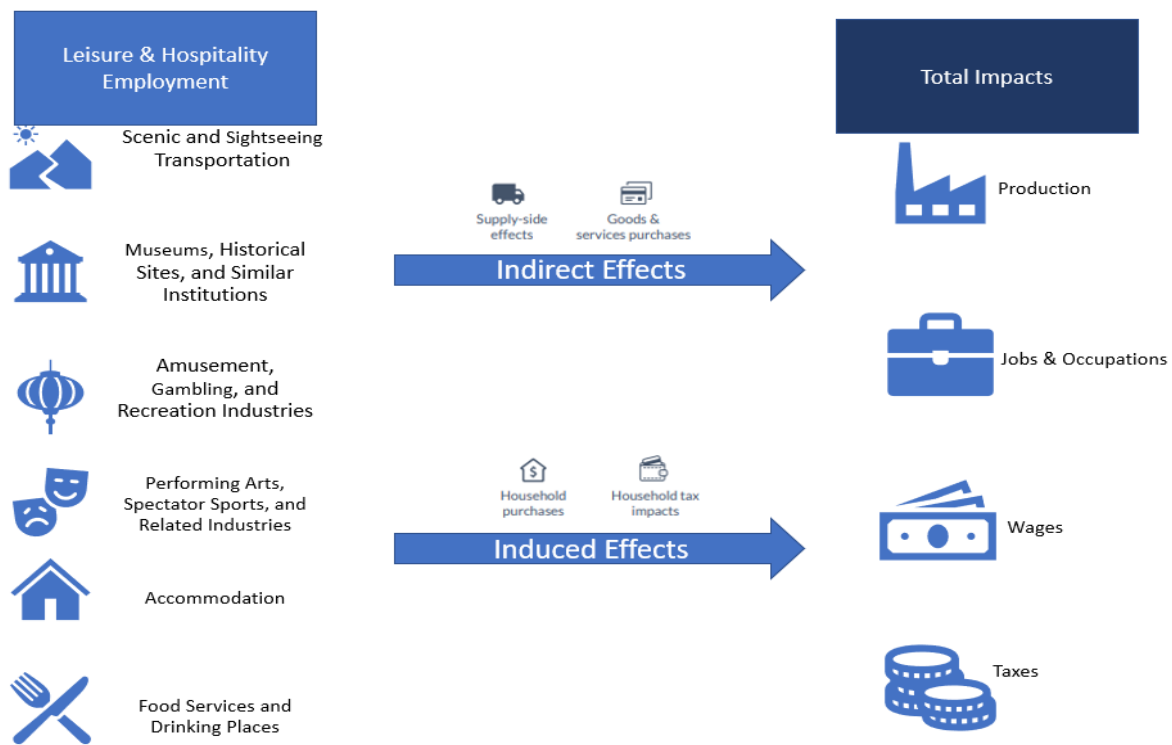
Leisure & Hospitality Employment

Scenic and Sightseeing Transportation

Museums, Historical Sites, and Similar Institutions

Amusement, Gambling, and Recreation Industries

Performing Arts, Spectator Sports, and Related Industries

Accommodation

Food Services and Drinking Places

Supply-side effects

Goods & services purchases

Indirect Effects

Household purchases

Household tax impacts

Induced Effects

Total Impacts

Production

Jobs & Occupations

Wages

Taxes